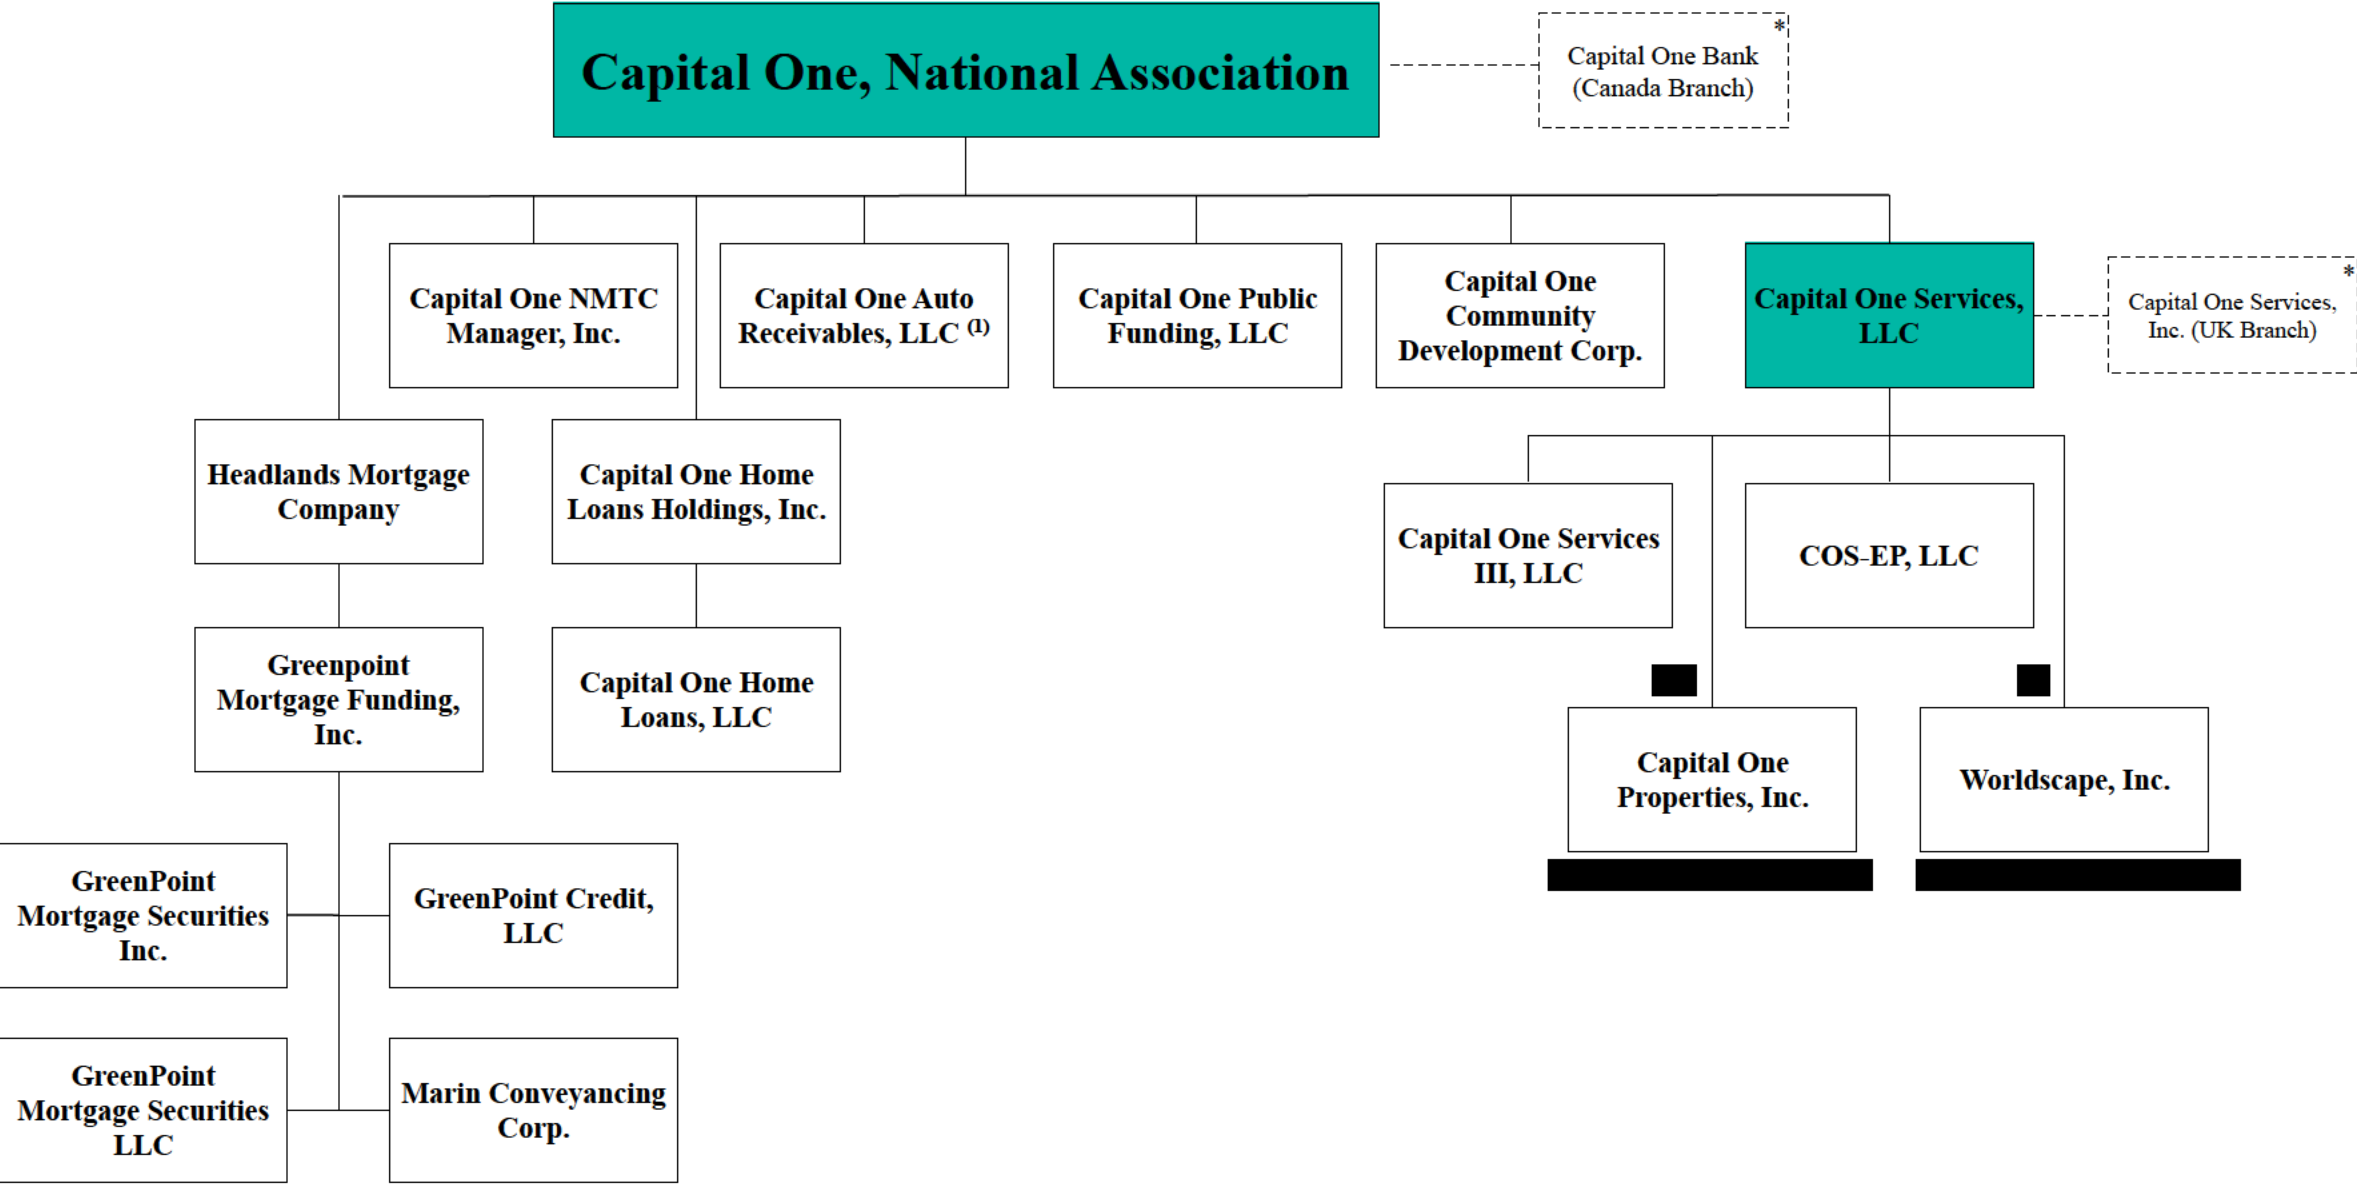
Capital One, National Association

Capital One Bank (Canada Branch) *

Capital One NMTC Manager, Inc.

Capital One Auto Receivables, LLC $^{(1)}$

Capital One Public Funding, LLC

Capital One Community Development Corp.

Capital One Services, LLC

Capital One Services, Inc. (UK Branch) *

Headlands Mortgage Company

Capital One Home Loans Holdings, Inc.

Capital One Services III, LLC

COS-EP, LLC

Greenpoint Mortgage Funding, Inc.

Capital One Home Loans, LLC

Capital One Properties, Inc.

Worldscape, Inc.

GreenPoint Mortgage Securities Inc.

GreenPoint Credit, LLC

GreenPoint Mortgage Securities LLC

Marin Conveyancing Corp.